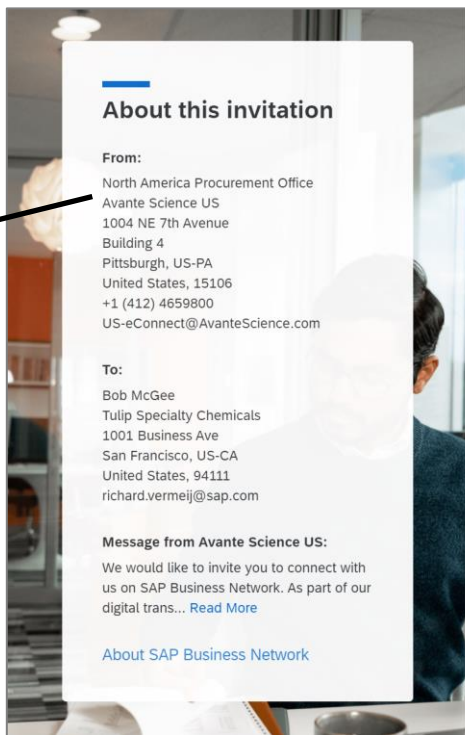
About this invitation

From:

North America Procurement Office
Avante Science US
1004 NE 7th Avenue
Building 4
Pittsburgh, US-PA
United States, 15106
+1 (412) 4659800
US-eConnect@AvanteScience.com

To:

Bob McGee
Tulip Specialty Chemicals
1001 Business Ave
San Francisco, US-CA
United States, 94111
richard.vermeij@sap.com

Message from Avante Science US:

We would like to invite you to connect with us on SAP Business Network. As part of our digital trans... Read More

About SAP Business Network